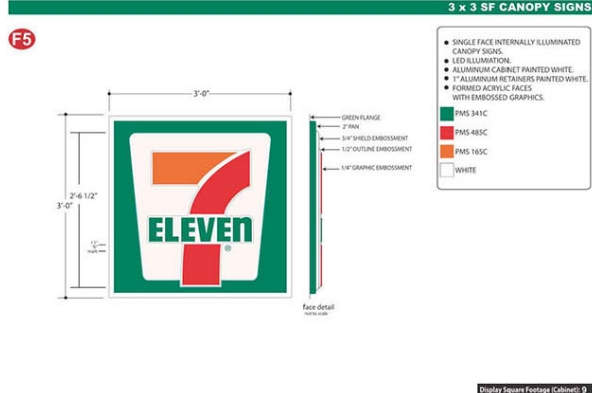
3 x 3 SF CANOPY SIGNS

F5

3'-0"

3'-0"

2'-6 1/2"

1"

7

ELEVEN

GREEN FLANGE

2" PAN

3/4" SHIELD EMBOSSMENT

1/2" OUTLINE EMBOSSMENT

1/4" GRAPHIC EMBOSSMENT

face detail
not to scale

- SINGLE FACE INTERNALLY ILLUMINATED CANOPY SIGNS.
- LED ILLUMINATION.
- ALUMINUM CABINET PAINTED WHITE.
- 1" ALUMINUM RETAINERS PAINTED WHITE.
- FORMED ACRYLIC FACES WITH EMBOSSED GRAPHICS.

PMS 341C

PMS 485C

PMS 165C

WHITE

Display Square Footage (Cabinet): 9